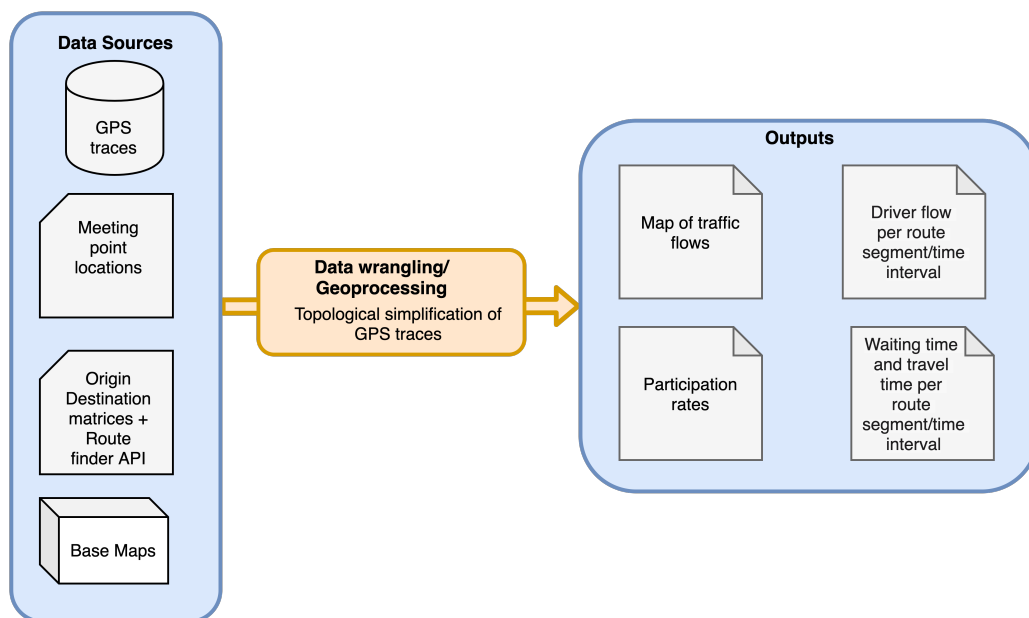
Data Sources

GPS traces

Meeting point locations

Origin Destination matrices + Route finder API

Base Maps

Data wrangling/ Geoprocessing

Topological simplification of GPS traces

Outputs

Map of traffic flows

Driver flow per route segment/time interval

Participation rates

Waiting time and travel time per route segment/time interval